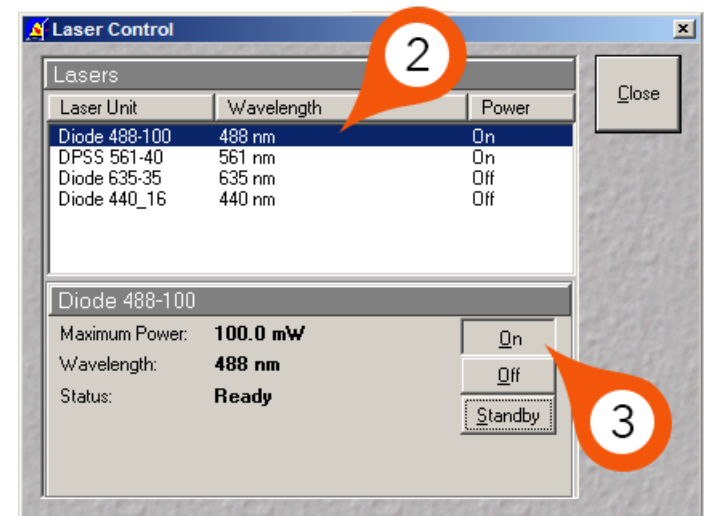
Laser Control

×

Lasers

| Laser Unit | Wavelength | Power |
|---|---|---|
| Diode 488-100 | 488 nm | On |
| DPSS 561-40 | 561 nm | On |
| Diode 635-35 | 635 nm | Off |
| Diode 440_16 | 440 nm | Off |

Close

2

Diode 488-100

Maximum Power: 100.0 mW
Wavelength: 488 nm
Status: Ready

On
Off
Standby

3